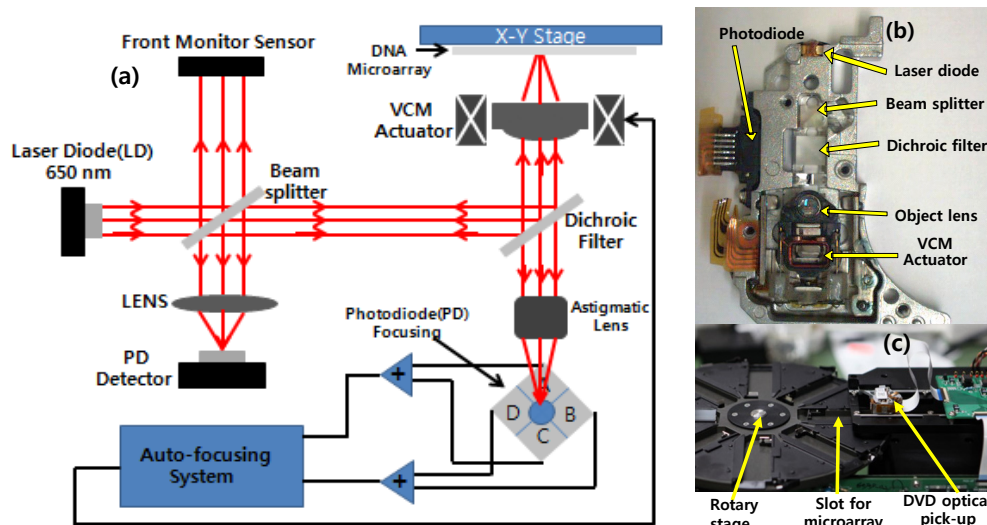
Front Monitor Sensor
(a)
X-Y Stage
DNA Microarray
VCM Actuator
Laser Diode(LD) 650 nm
Beam splitter
Dichroic Filter
LENS
Astigmatic Lens
Photodiode(PD) Focusing
PD Detector
+
A
D
B
C
Auto-focusing System
+
Photodiode
(b)
Laser diode
Beam splitter
Dichroic filter
Object lens
VCM Actuator
(c)
Rotary stage
Slot for microarray
DVD optica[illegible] pick-up